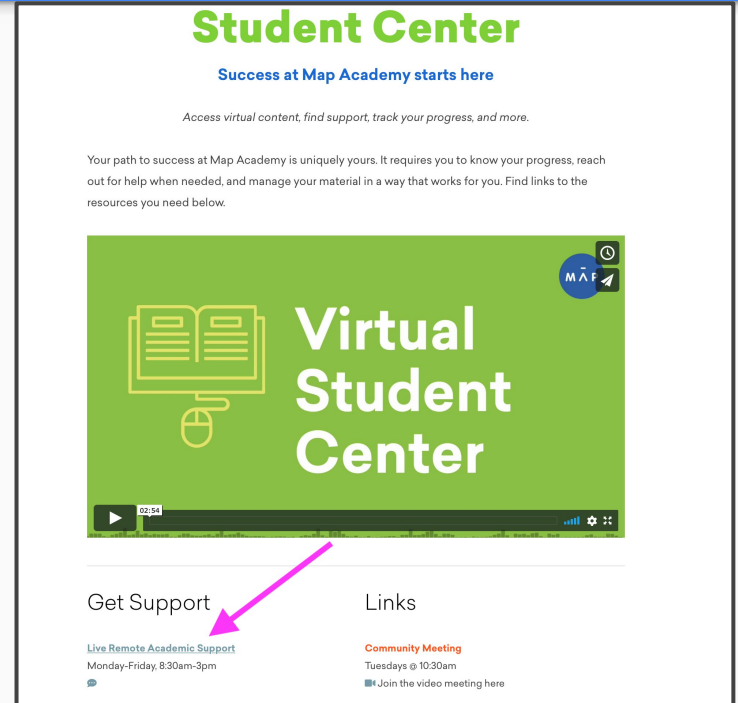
Student Center

Success at Map Academy starts here

Access virtual content, find support, track your progress, and more.

Your path to success at Map Academy is uniquely yours. It requires you to know your progress, reach out for help when needed, and manage your material in a way that works for you. Find links to the resources you need below.

MAP

Virtual Student Center

02:54

Get Support

Live Remote Academic Support
Monday-Friday, 8:30am-3pm

Links

Community Meeting
Tuesdays @ 10:30am
Join the video meeting here